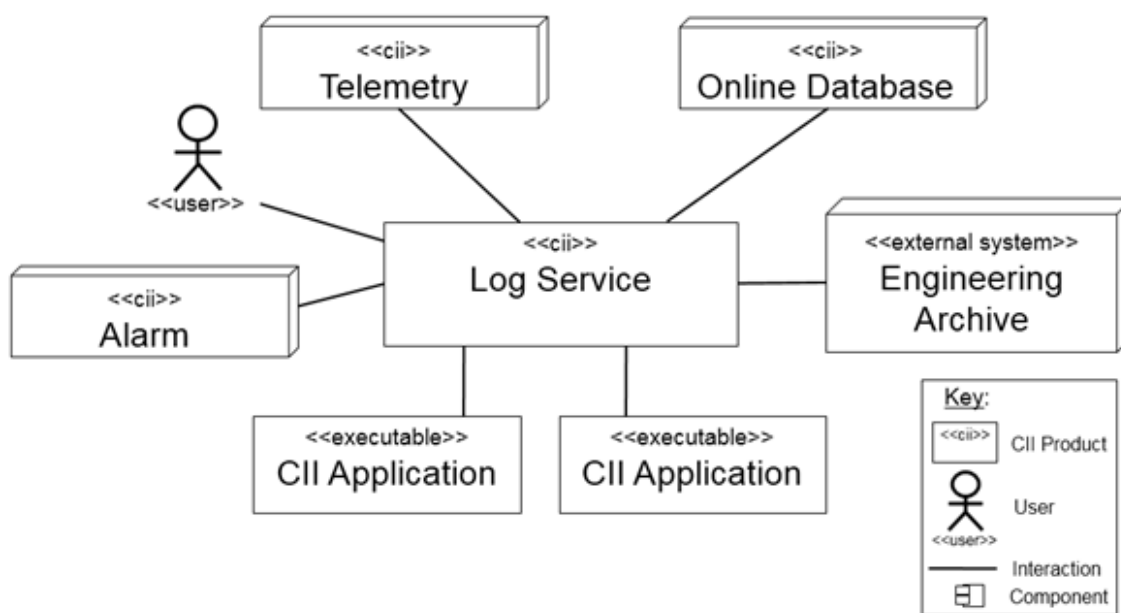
<<cii>>
Telemetry

<<cii>>
Online Database

<<user>>

<<cii>>
Log Service

<<external system>>
Engineering Archive

<<cii>>
Alarm

<<executable>>
CII Application

<<executable>>
CII Application

Key:
<<cii>> CII Product
<<user>> User
Interaction
Component